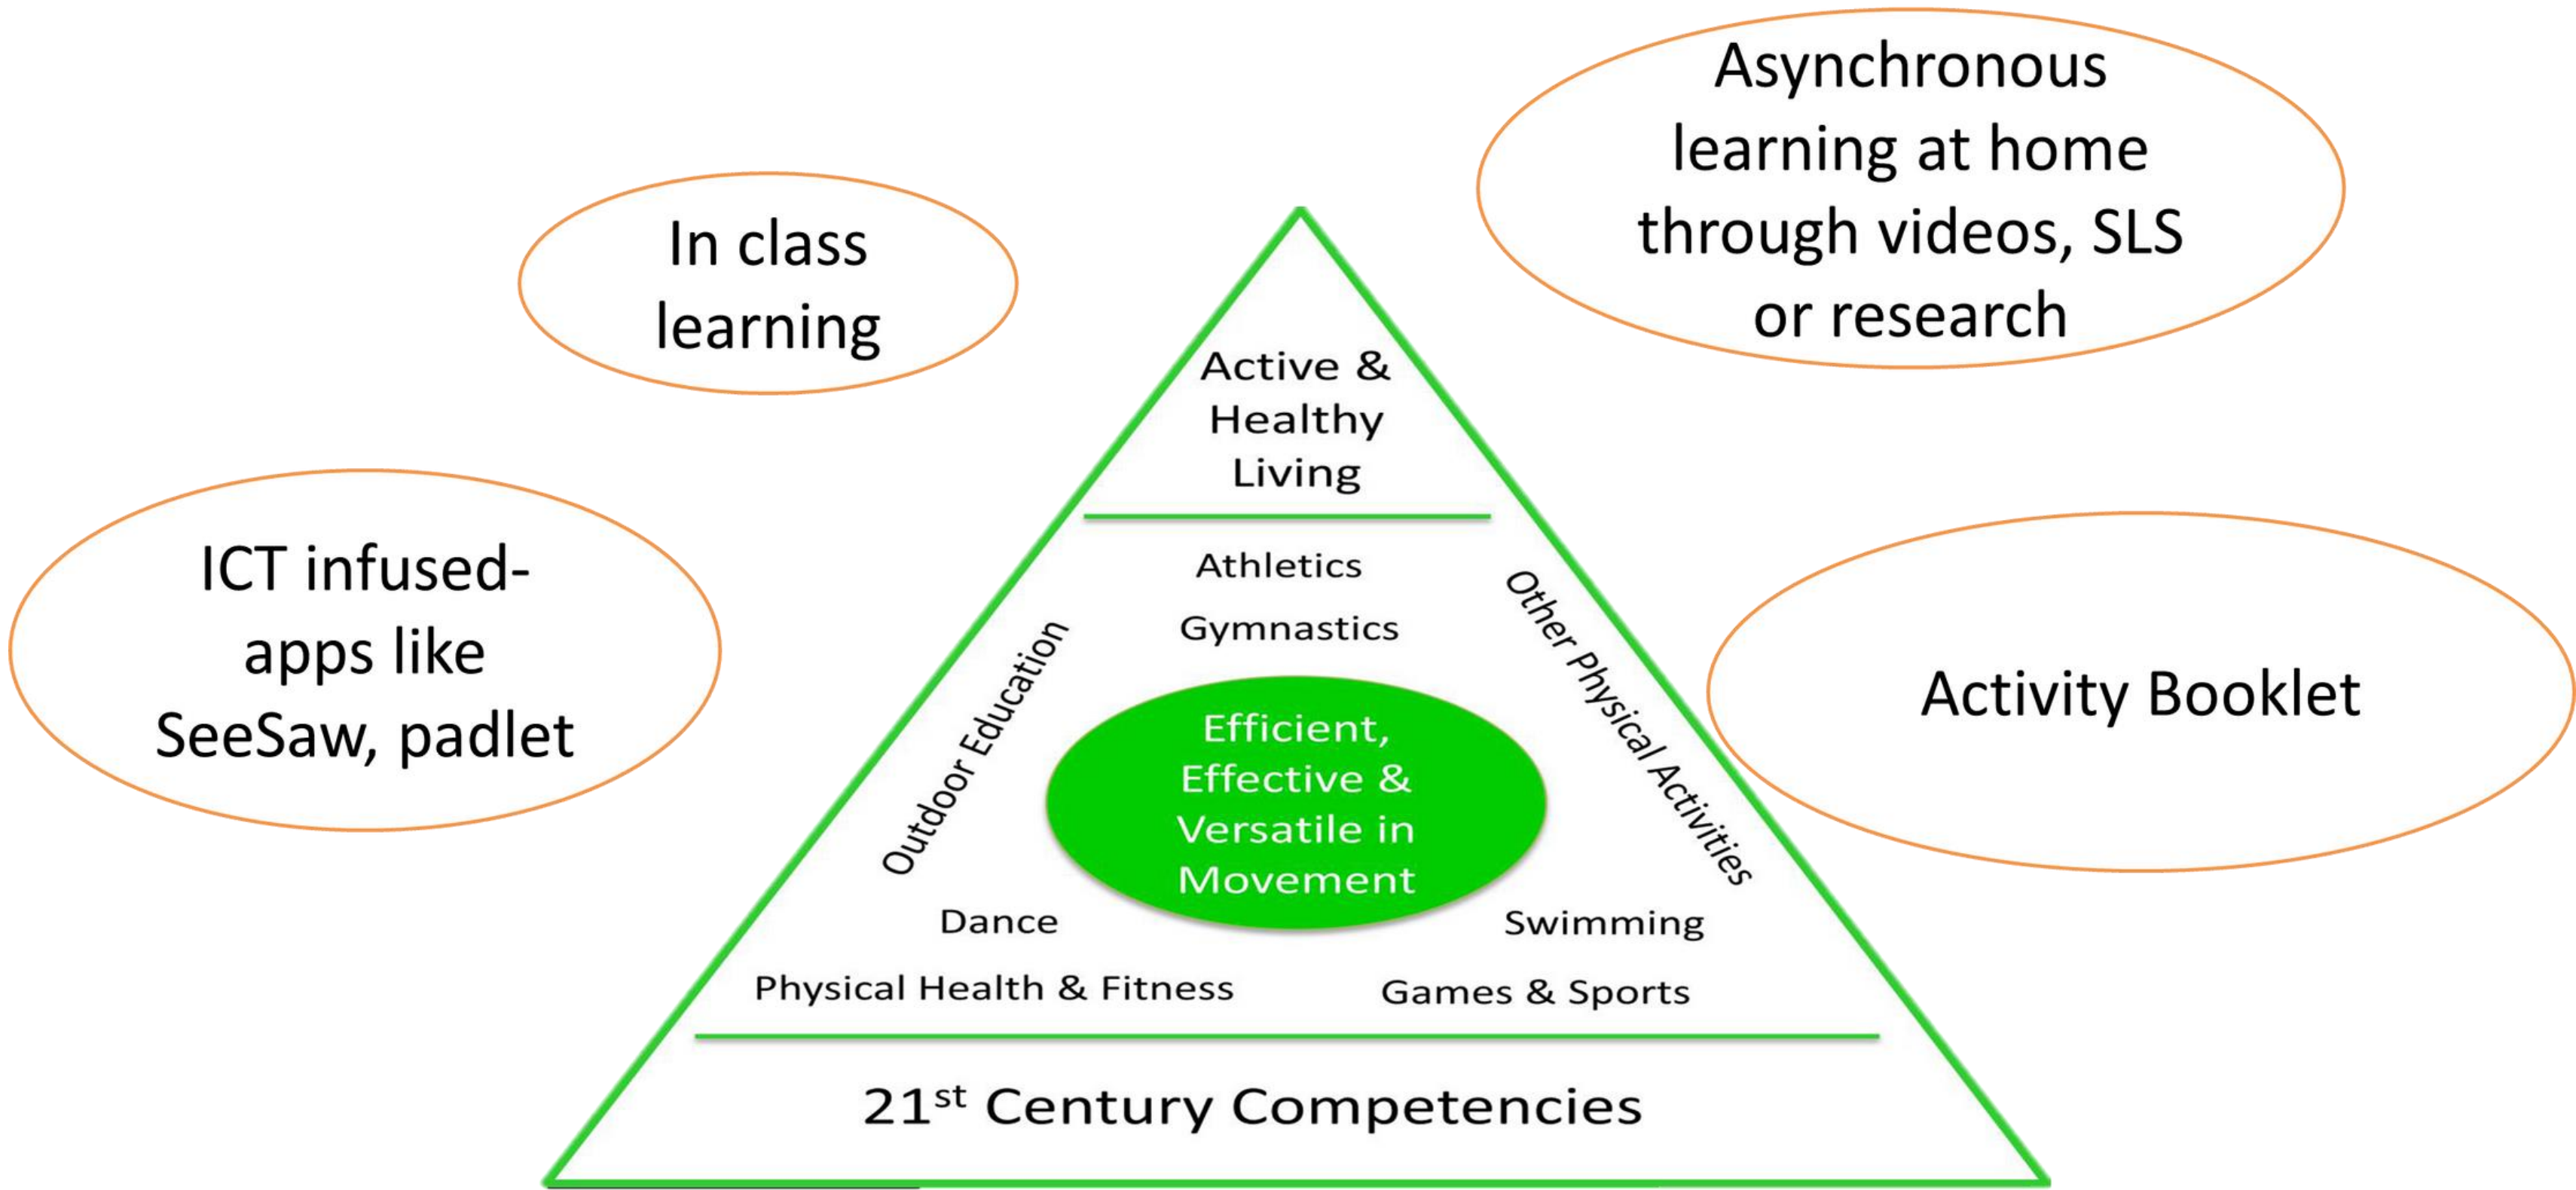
Asynchronous learning at home through videos, SLS or research

In class learning

Active & Healthy Living

ICT infused-apps like SeeSaw, padlet

Athletics

Gymnastics

Outdoor Education

Other Physical Activities

Activity Booklet

Efficient, Effective & Versatile in Movement

Dance

Swimming

Physical Health & Fitness

Games & Sports

21$^{st}$ Century Competencies